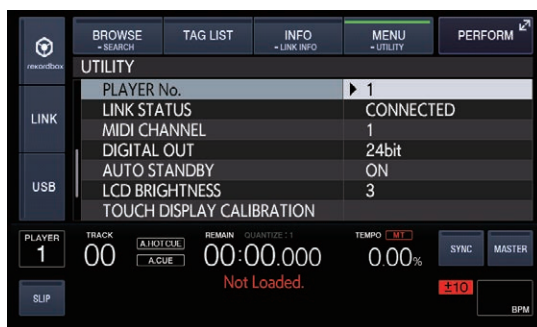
rekordbox

BROWSE
◂SEARCH

TAG LIST

INFO
◂LINK INFO

MENU
◂UTILITY

PERFORM

UTILITY

| | |
|---|---|
| PLAYER No. | ▶ 1 |
| LINK STATUS | CONNECTED |
| MIDI CHANNEL | 1 |
| DIGITAL OUT | 24bit |
| AUTO STANDBY | ON |
| LCD BRIGHTNESS | 3 |
| TOUCH DISPLAY CALIBRATION | |

LINK

USB

PLAYER
1

TRACK
00

A.HOT CUE
A.CUE

REMAIN QUANTIZE : 1
00:00.000

TEMPO MT
0.00%

SYNC

MASTER

Not Loaded.

SLIP

±10

BPM